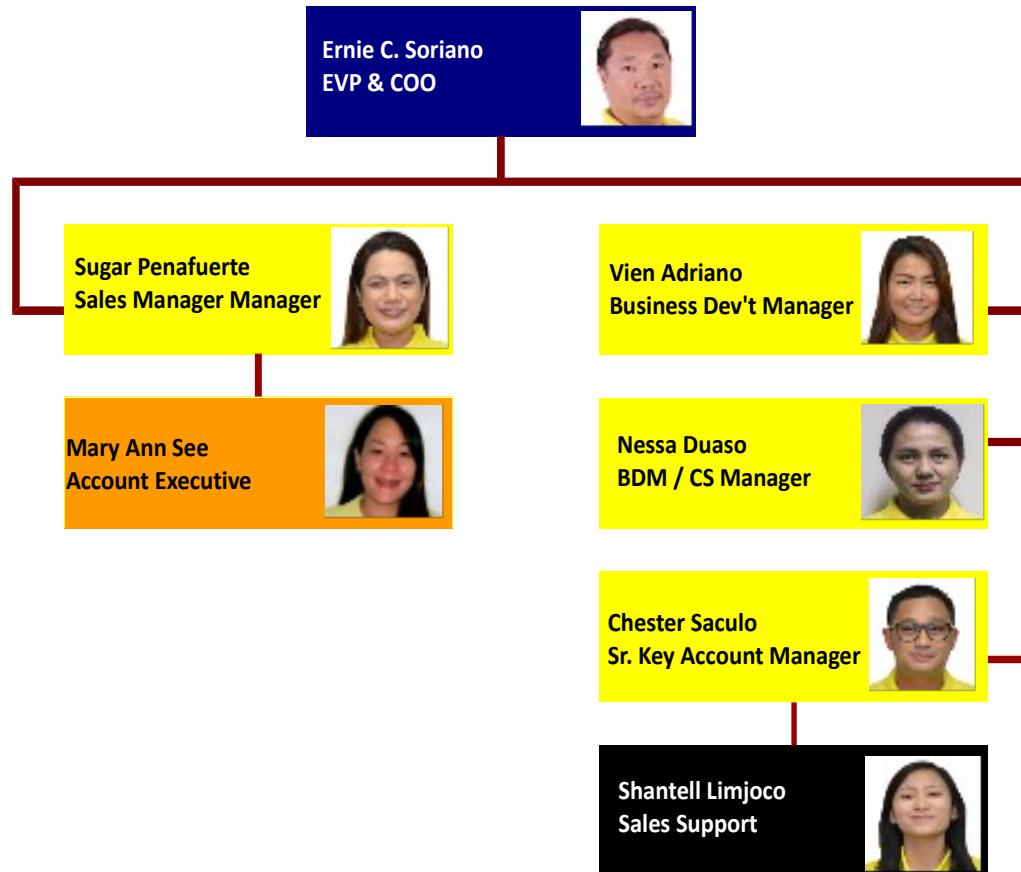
Ernie C. Soriano
EVP & COO

Sugar Penafuerte
Sales Manager Manager

Mary Ann See
Account Executive

Vien Adriano
Business Dev't Manager

Nessa Duaso
BDM / CS Manager

Chester Saculo
Sr. Key Account Manager

Shantell Limjoco
Sales Support